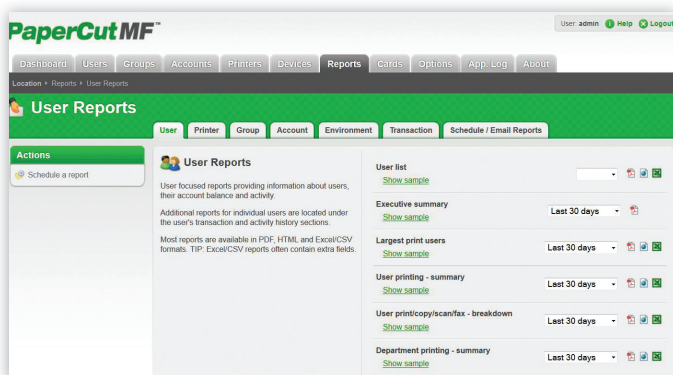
PaperCut MF™

User: admin Help Logout

Dashboard Users Groups Accounts Printers Devices Reports Cards Options App. Log About

Location ▸ Reports ▸ User Reports

User Reports

User Printer Group Account Environment Transaction Schedule / Email Reports

Actions

Schedule a report

User Reports

User focused reports providing information about users, their account balance and activity.

Additional reports for individual users are located under the user's transaction and activity history sections.

Most reports are available in PDF, HTML and Excel/CSV formats. TIP: Excel/CSV reports often contain extra fields.

User list
Show sample

Executive summary
Show sample
Last 30 days

Largest print users
Show sample
Last 30 days

User printing - summary
Show sample
Last 30 days

User print/copy/scan/fax - breakdown
Show sample
Last 30 days

Department printing - summary
Show sample
Last 30 days